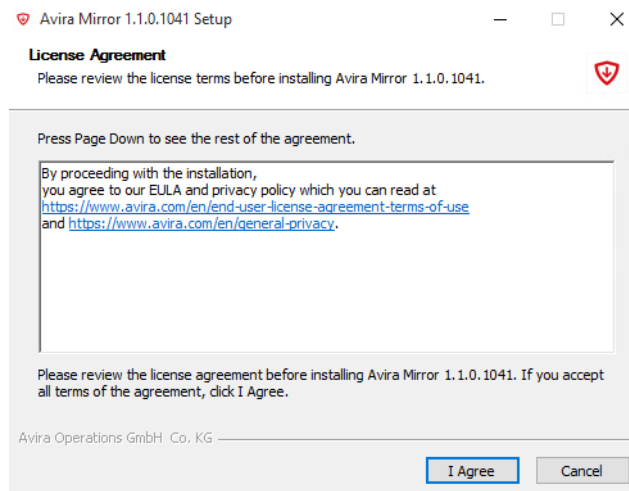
Avira Mirror 1.1.0.1041 Setup

License Agreement
Please review the license terms before installing Avira Mirror 1.1.0.1041.

Press Page Down to see the rest of the agreement.

By proceeding with the installation,
you agree to our EULA and privacy policy which you can read at
https://www.avira.com/en/end-user-license-agreement-terms-of-use
and https://www.avira.com/en/general-privacy.

Please review the license agreement before installing Avira Mirror 1.1.0.1041. If you accept all terms of the agreement, click I Agree.

Avira Operations GmbH Co. KG

I Agree
Cancel